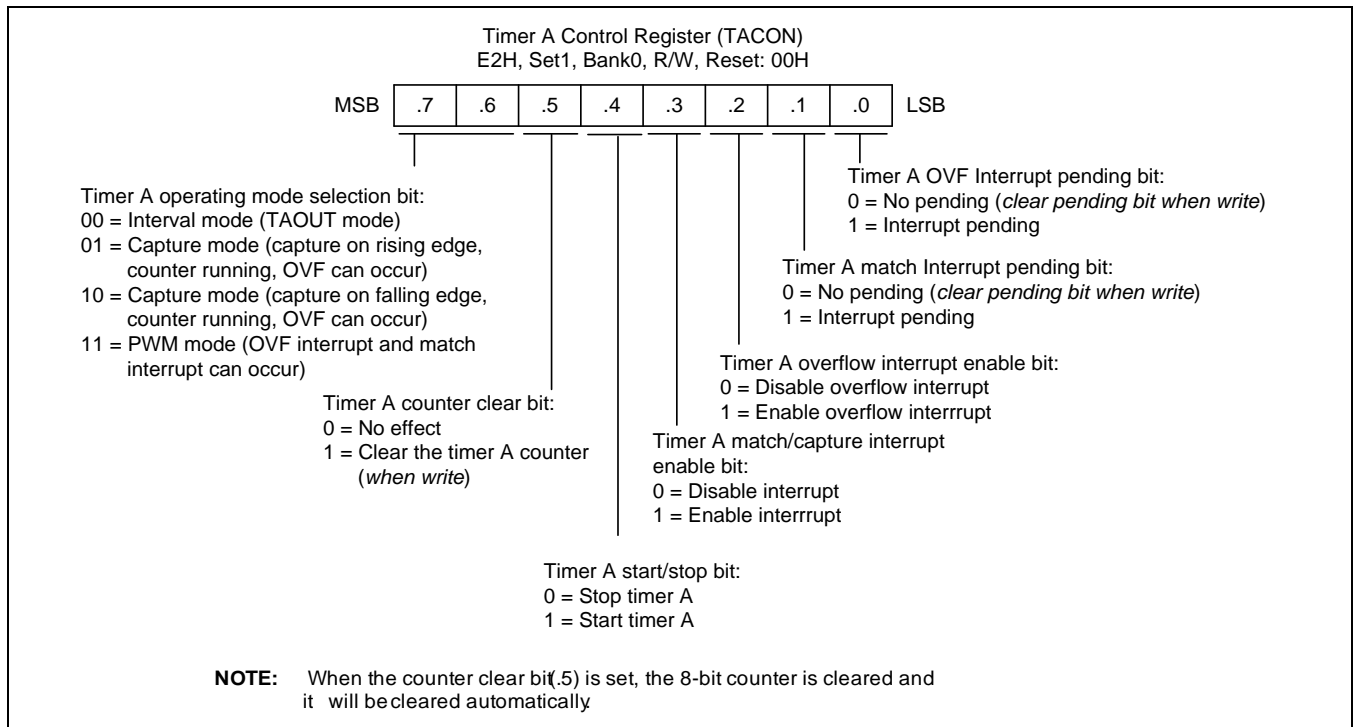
Timer A Control Register (TACON)
E2H, Set1, Bank0, R/W, Reset: 00H

| MSB | .7 | .6 | .5 | .4 | .3 | .2 | .1 | .0 | LSB |
|---|---|---|---|---|---|---|---|---|---|

Timer A OVF Interrupt pending bit:
0 = No pending (*clear pending bit when write*)
1 = Interrupt pending

Timer A match Interrupt pending bit:
0 = No pending (*clear pending bit when write*)
1 = Interrupt pending

Timer A operating mode selection bit:
00 = Interval mode (TAOUT mode)
01 = Capture mode (capture on rising edge, counter running, OVF can occur)
10 = Capture mode (capture on falling edge, counter running, OVF can occur)
11 = PWM mode (OVF interrupt and match interrupt can occur)

Timer A overflow interrupt enable bit:
0 = Disable overflow interrupt
1 = Enable overflow interrrupt

Timer A counter clear bit:
0 = No effect
1 = Clear the timer A counter (*when write*)

Timer A match/capture interrupt enable bit:
0 = Disable interrupt
1 = Enable interrrupt

Timer A start/stop bit:
0 = Stop timer A
1 = Start timer A

**NOTE:** When the counter clear bit(.5) is set, the 8-bit counter is cleared and it will be cleared automatically.